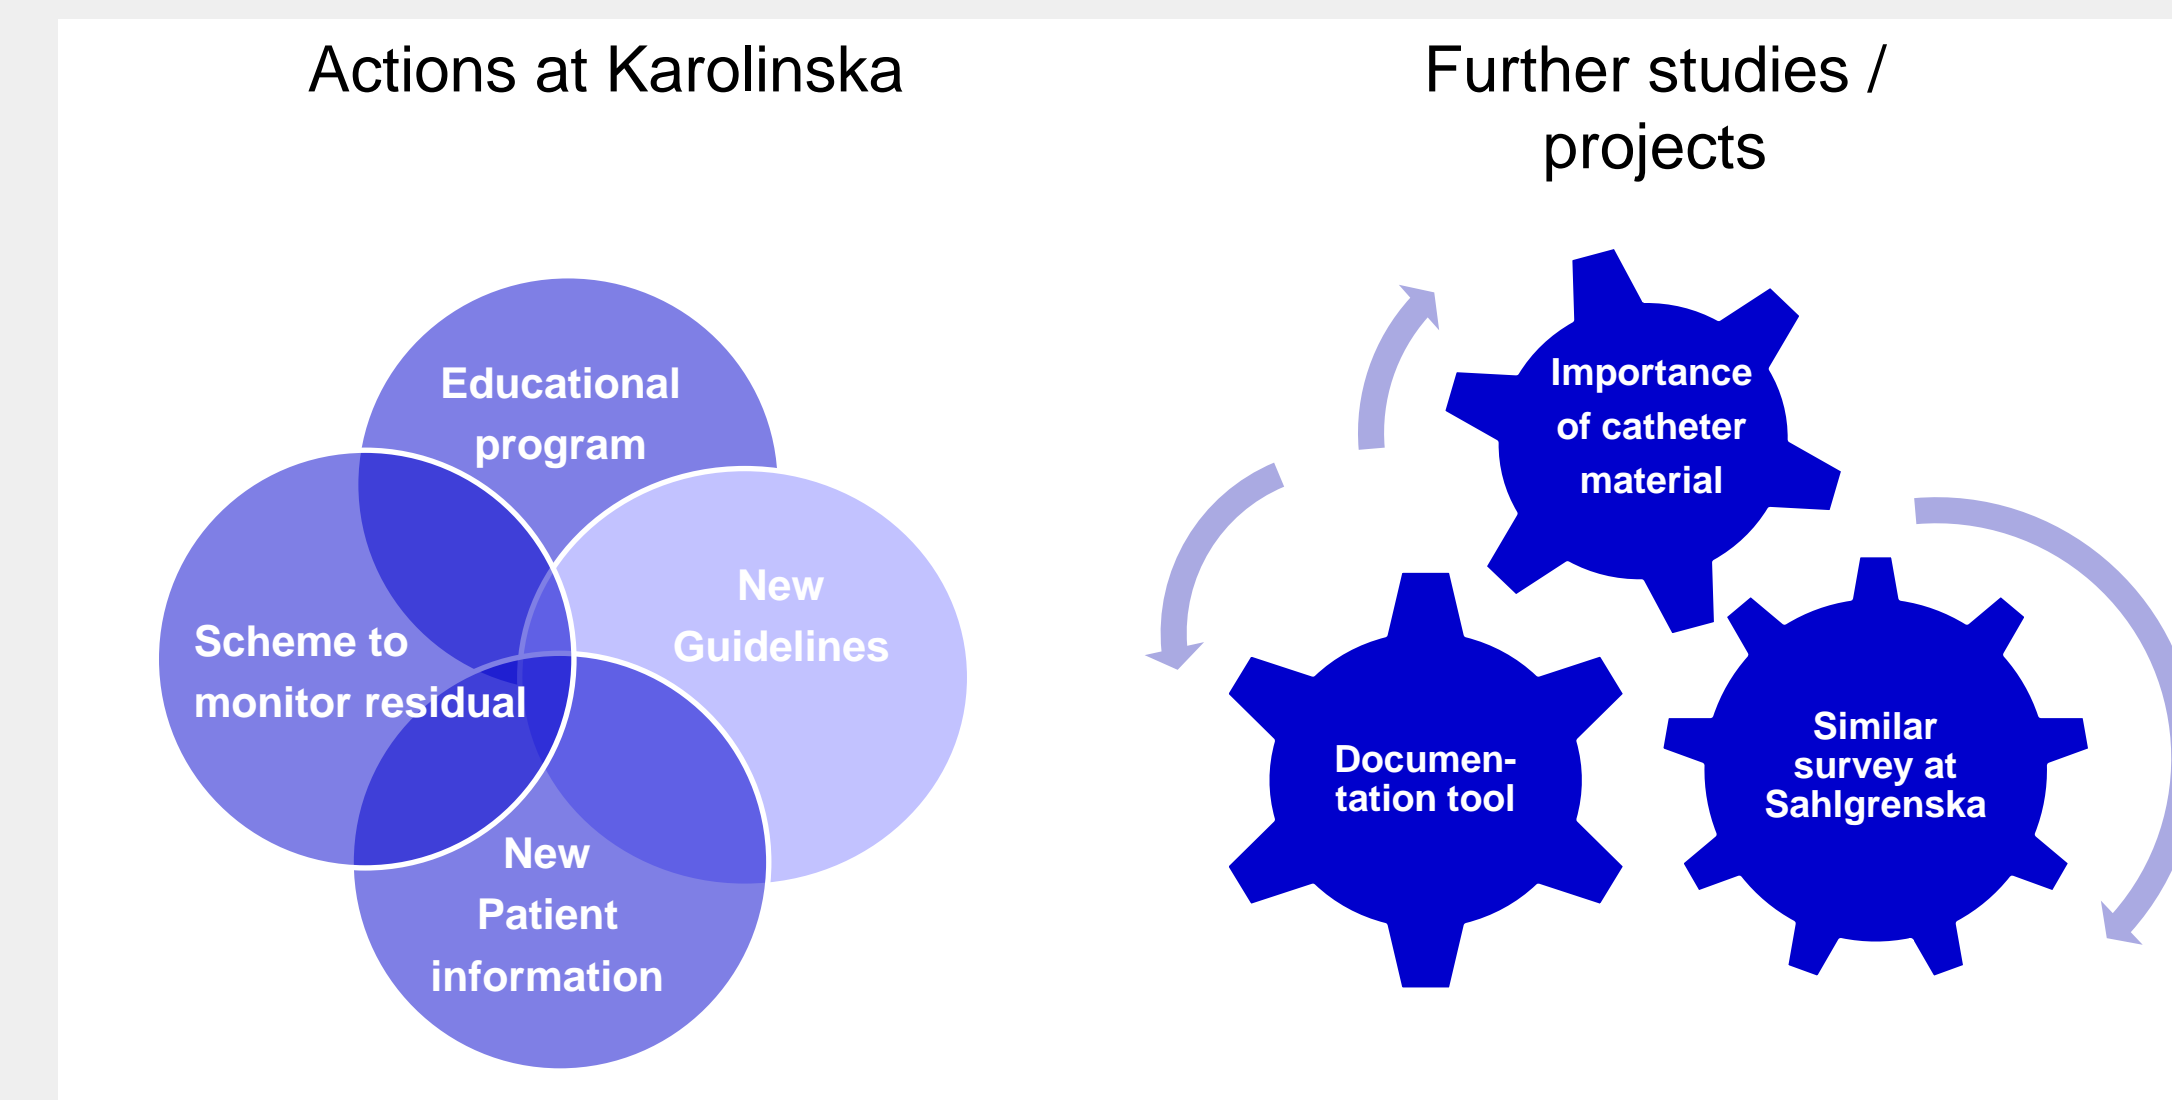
Actions at Karolinska

Educational program

Scheme to monitor residual

New Guidelines

New Patient information

Further studies / projects

Importance of catheter material

Documentation tool

Similar survey at Sahlgrenska